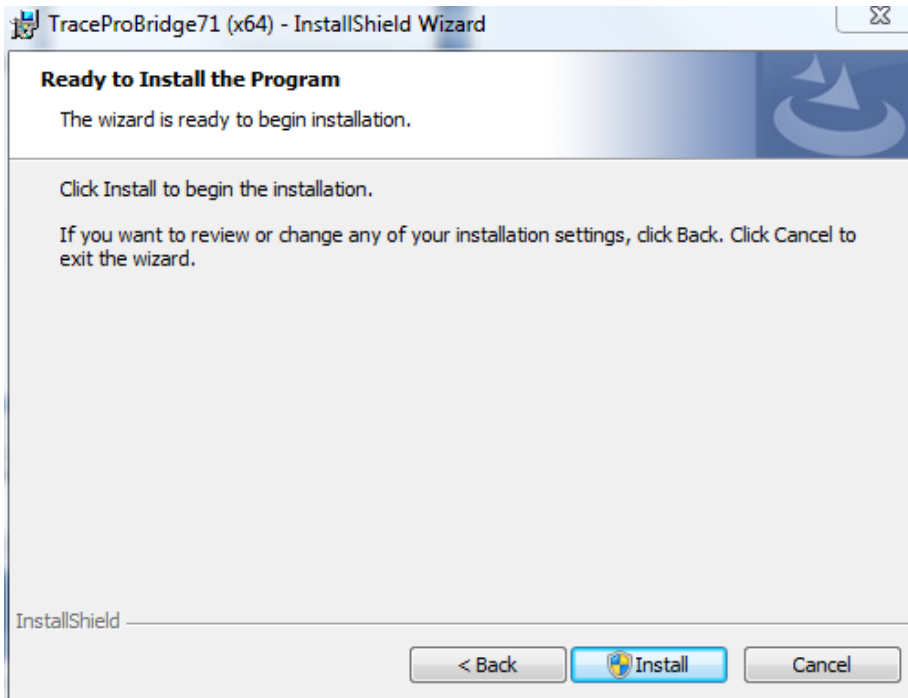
TraceProBridge71 (x64) - InstallShield Wizard

Ready to Install the Program

The wizard is ready to begin installation.

Click Install to begin the installation.

If you want to review or change any of your installation settings, click Back. Click Cancel to exit the wizard.

InstallShield

< Back

Install

Cancel